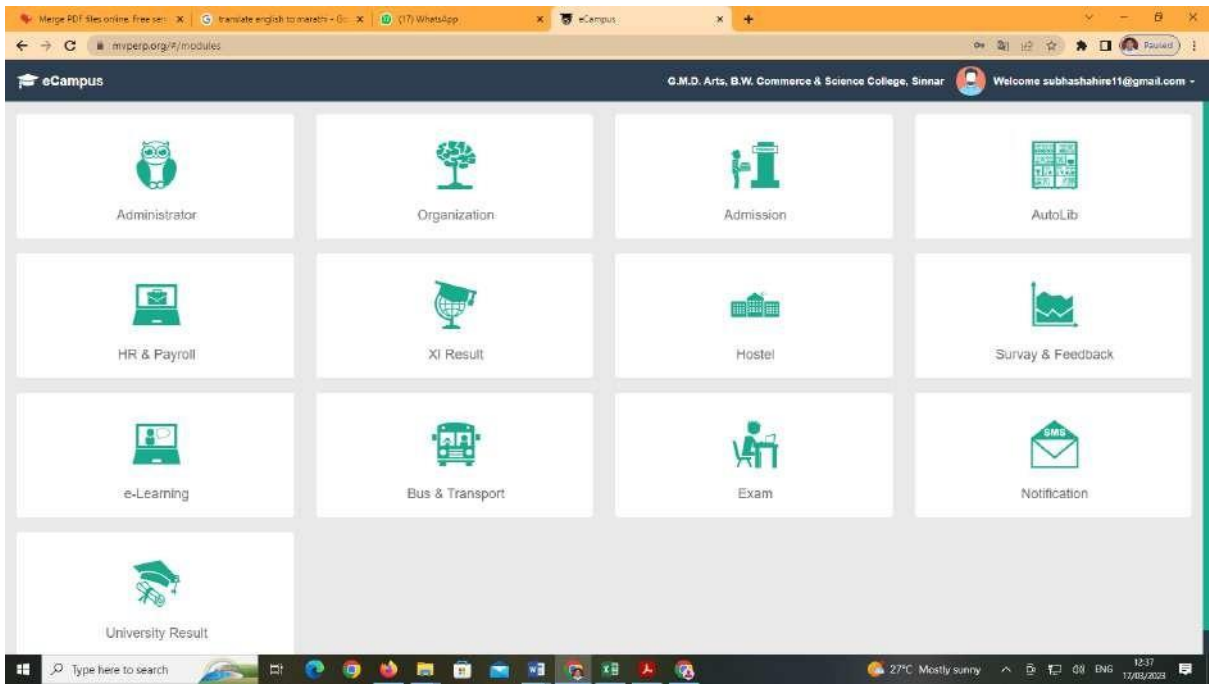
Merge PDF files online. Free ser... | translate english to marathi - Go... | (17) WhatsApp | eCampus

mvperp.org/#/modules

Paused

eCampus

G.M.D. Arts, B.W. Commerce & Science College, Sinnar

Welcome subhashahire11@gmail.com

Administrator

Organization

Admission

AutoLib

HR & Payroll

XI Result

Hostel

Survay & Feedback

e-Learning

Bus & Transport

Exam

SMS

Notification

University Result

Type here to search

27°C Mostly sunny

ENG

12:37
17/03/2023